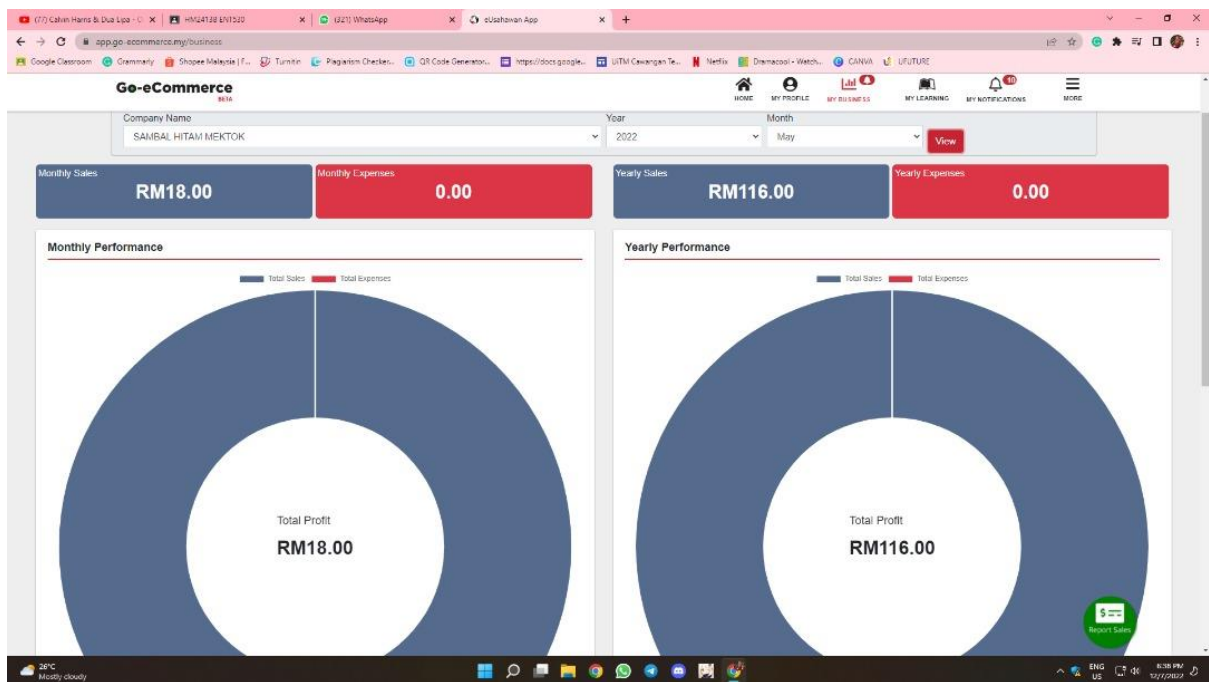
(77) Calvin Harris & Dua Lipa - O × | HM24138 ENT530 × | (321) WhatsApp × | eUsahawan App × +

app.go-ecommerce.my/business

Google Classroom Grammarly Shopee Malaysia | F... Turnitin Plagiarism Checker... QR Code Generator... https://docs.google... UiTM Cawangan Te... Netflix Dramacool - Watch... CANVA UFUTURE

Go-eCommerce
BETA

HOME MY PROFILE MY BUSINESS MY LEARNING MY NOTIFICATIONS MORE

Company Name
SAMBAL HITAM MEKTOK

Year
2022

Month
May

View

Monthly Sales
RM18.00

Monthly Expenses
0.00

Yearly Sales
RM116.00

Yearly Expenses
0.00

Monthly Performance

Total Sales Total Expenses

Total Profit
RM18.00

Yearly Performance

Total Sales Total Expenses

Total Profit
RM116.00

Report Sales

26°C
Mostly cloudy

ENG US

6:38 PM
12/7/2022